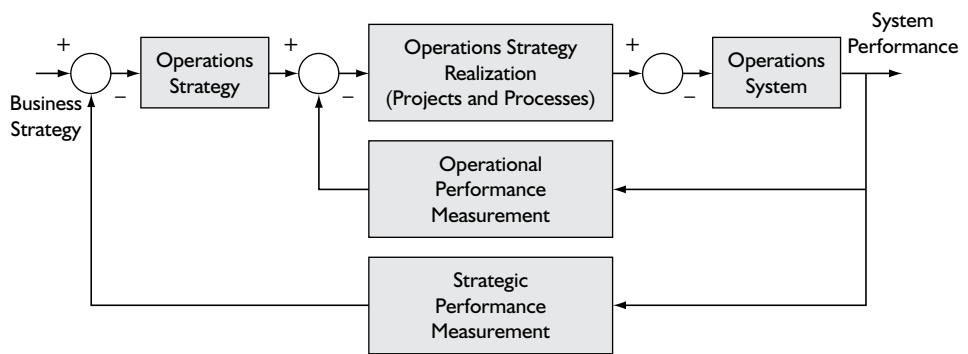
+
Business Strategy
−
Operations Strategy
+
−
Operations Strategy Realization (Projects and Processes)
+
−
Operations System
System Performance
Operational Performance Measurement
Strategic Performance Measurement